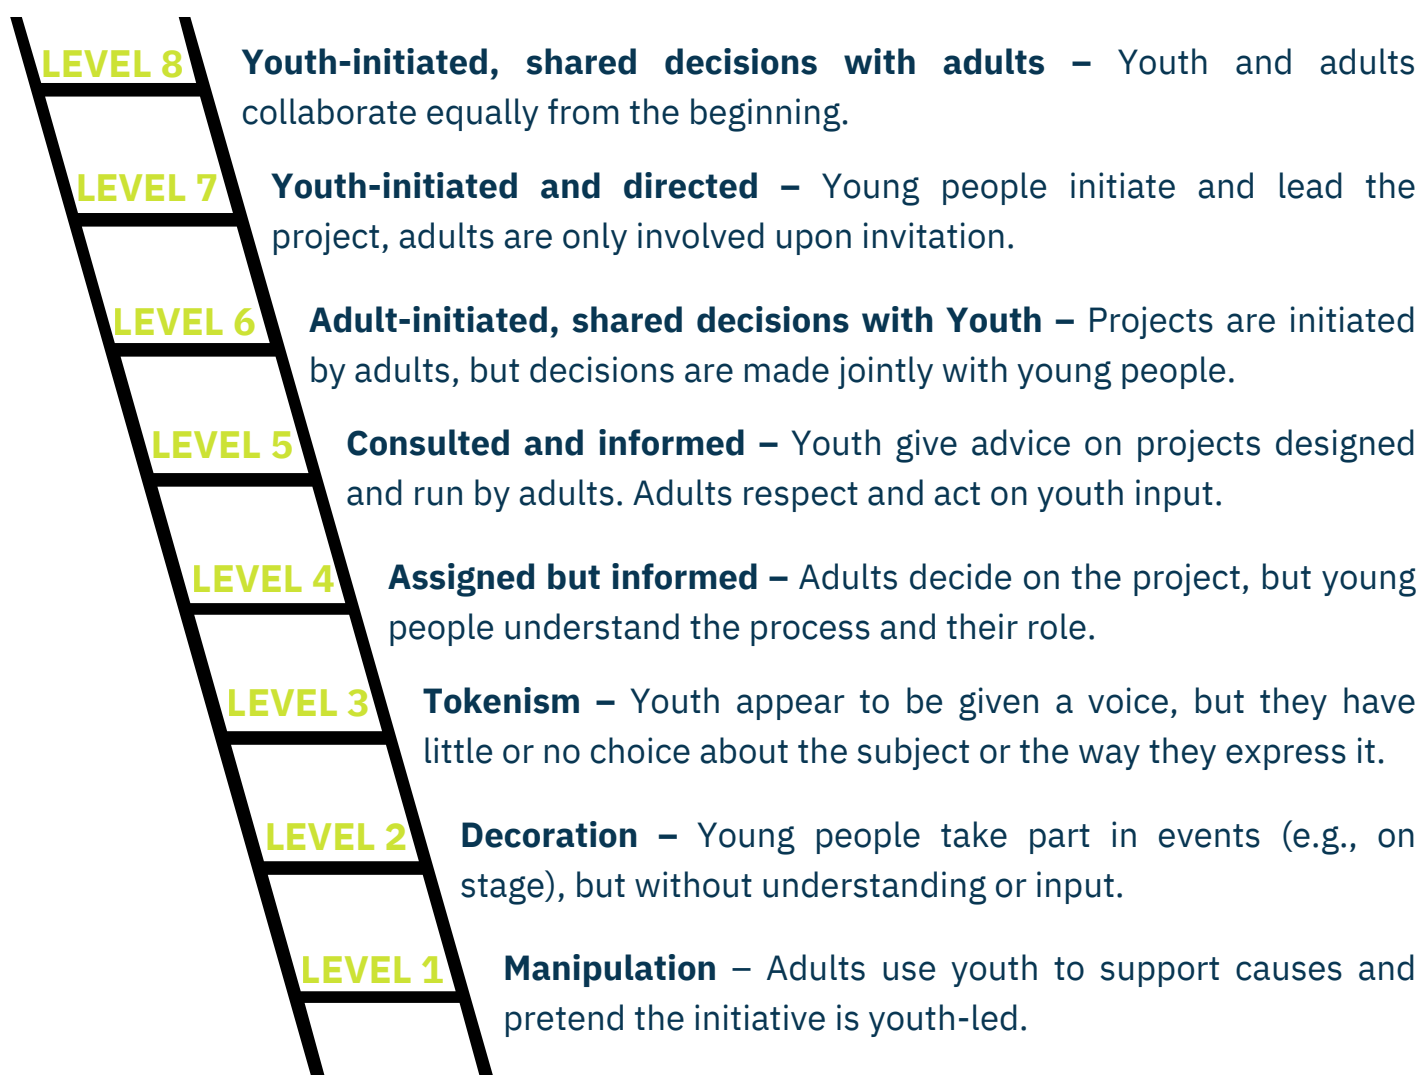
LEVEL 8 Youth-initiated, shared decisions with adults – Youth and adults collaborate equally from the beginning.

LEVEL 7 Youth-initiated and directed – Young people initiate and lead the project, adults are only involved upon invitation.

LEVEL 6 Adult-initiated, shared decisions with Youth – Projects are initiated by adults, but decisions are made jointly with young people.

LEVEL 5 Consulted and informed – Youth give advice on projects designed and run by adults. Adults respect and act on youth input.

LEVEL 4 Assigned but informed – Adults decide on the project, but young people understand the process and their role.

LEVEL 3 Tokenism – Youth appear to be given a voice, but they have little or no choice about the subject or the way they express it.

LEVEL 2 Decoration – Young people take part in events (e.g., on stage), but without understanding or input.

LEVEL 1 Manipulation – Adults use youth to support causes and pretend the initiative is youth-led.